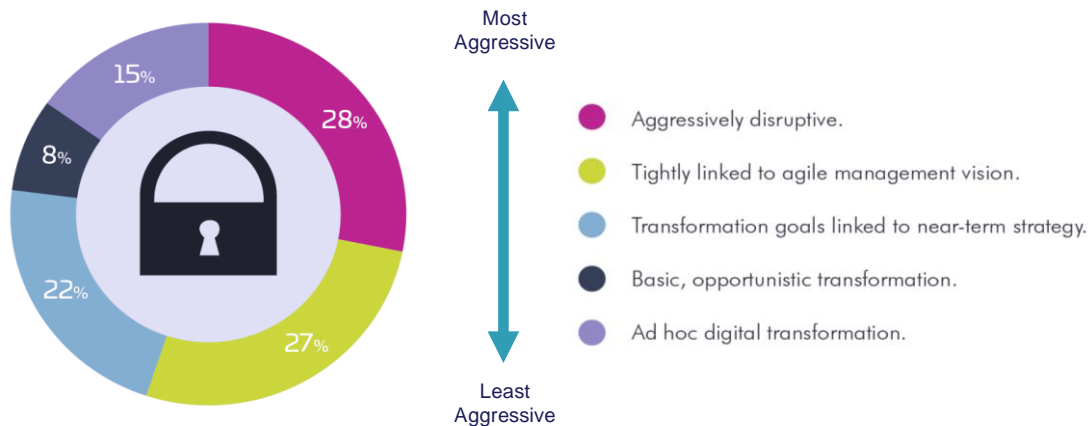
15%

28%

8%

22%

27%

Most Aggressive

Least Aggressive

Aggressively disruptive.

Tightly linked to agile management vision.

Transformation goals linked to near-term strategy.

Basic, opportunistic transformation.

Ad hoc digital transformation.